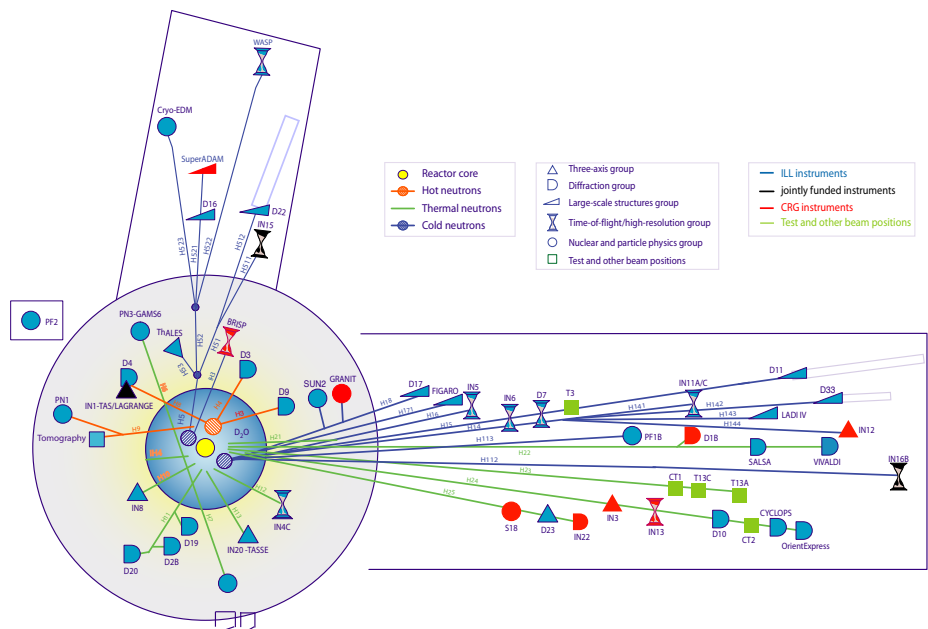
WASP

Cryo-EDM

SuperADAM

D16

D22

IN15

H523

H522

H521

H512

H511

H52

H51

PF2

PN3-GAMS6

ThALES

BRISP

D4

D3

D9

SUN2

GRANIT

PN1

IN1-TAS/LAGRANGE

Tomography

H9

H10

H8

H6

H5

H4

H3

H1

H2

H21

H22

H23

H24

H25

H12

H11

H13

H14

H15

H16

H17

H18

$D_2O$

IN8

IN4C

IN20 -TASSE

D19

D20

D2B

Reactor core

Hot neutrons

Thermal neutrons

Cold neutrons

Three-axis group

Diffraction group

Large-scale structures group

Time-of-flight/high-resolution group

Nuclear and particle physics group

Test and other beam positions

ILL instruments

jointly funded instruments

CRG instruments

Test and other beam positions

D17

FIGARO

IN5

IN6

D7

T3

H171

H16

H15

H14

H113

H112

H141

H142

H143

H144

IN11A/C

D11

D33

LADI IV

IN12

PF1B

D1B

SALSA

VIVALDI

IN16B

CT1

T13C

T13A

S18

D23

IN22

IN3

IN13

D10

CT2

CYCLOPS

OrientExpress